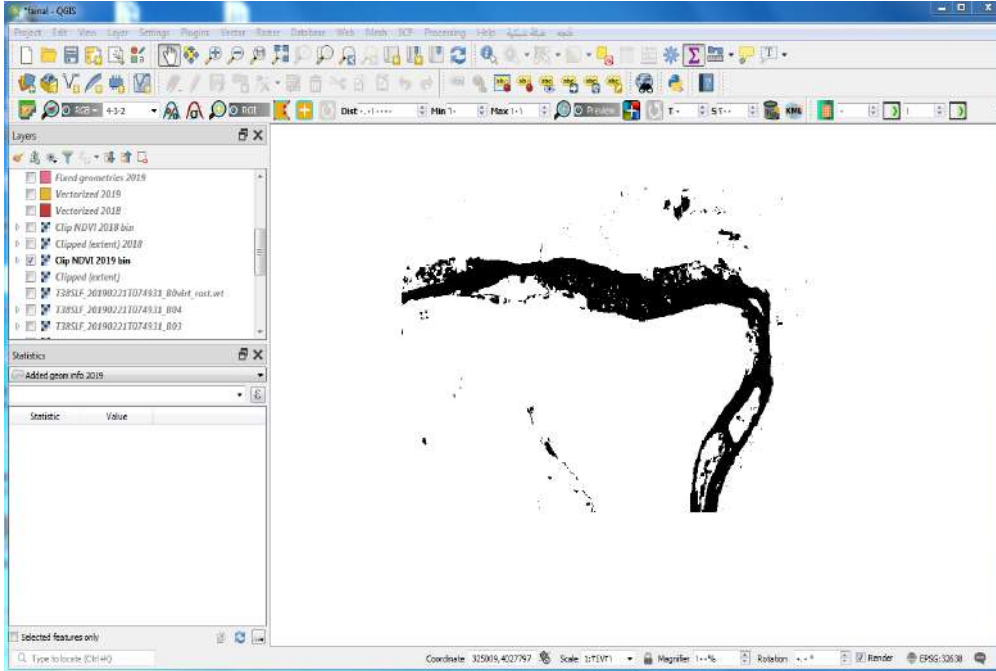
*fainal - QGIS

Project Edit View Layer Settings Plugins Vector Raster Database Web Mesh SCP Processing Help

RGB = 4-3-2

Dist

Min

Max

Preview

Layers

Fixed geometries 2019
Vectorized 2019
Vectorized 2018
Clip NDVI 2018 bin
Clipped (extent) 2018
Clip NDVI 2019 bin
Clipped (extent)
T38SLF_20190221T074931_B0virt_rast.vrt
T38SLF_20190221T074931_B04
T38SLF_20190221T074931_B03

Statistics

Added geom info 2019

Statistic | Value

Selected features only

Type to locate (Ctrl+K)

Coordinate 325009,4027797 Scale 1:71971 Magnifier 100% Rotation 0.0 ° Render EPSG:32638